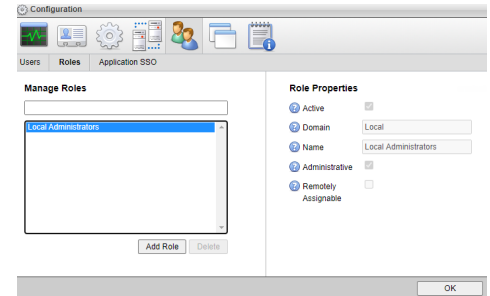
Configuration

Users | Roles | Application SSO

Manage Roles

Local Administrators

Add Role | Delete

Role Properties

Active

Domain | Local

Name | Local Administrators

Administrative

Remotely Assignable

OK